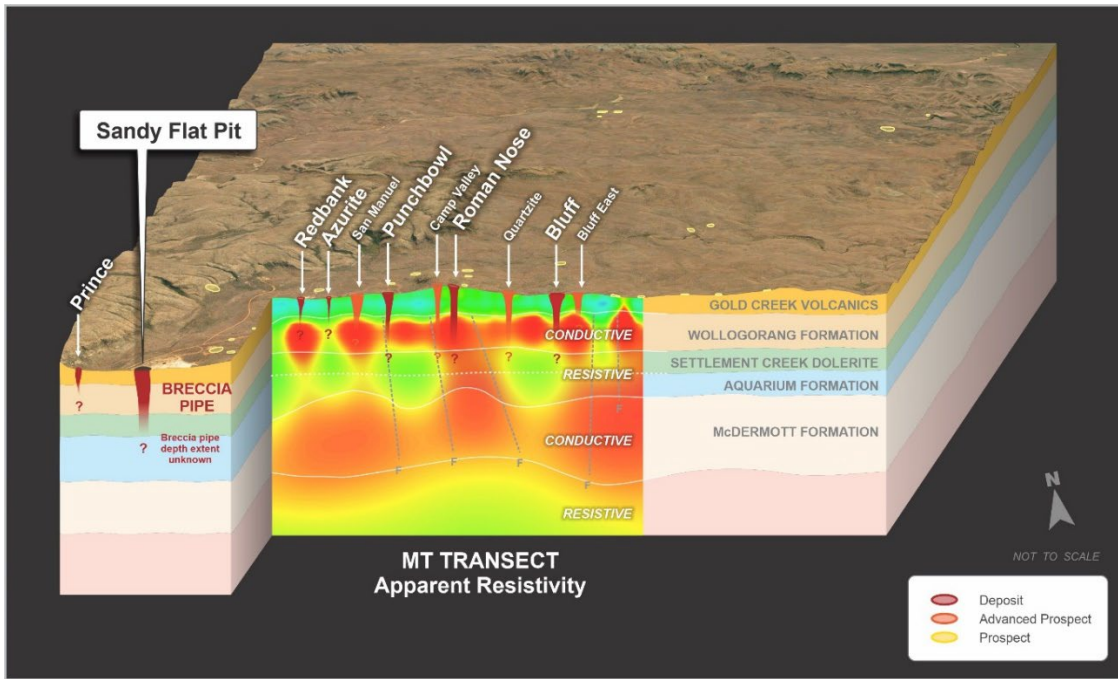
Sandy Flat Pit

Prince

Redbank

Azurite

San Manuel

Punchbowl

Camp Valley

Roman Nose

Quartzite

Bluff

Bluff East

?

BRECCIA PIPE

?

Breccia pipe depth extent unknown

? ? ? ? ? ?

CONDUCTIVE

RESISTIVE

CONDUCTIVE

RESISTIVE

F F F F F

GOLD CREEK VOLCANICS

WOLLOGORANG FORMATION

SETTLEMENT CREEK DOLERITE

AQUARIUM FORMATION

McDERMOTT FORMATION

N

NOT TO SCALE

MT TRANSECT
Apparent Resistivity

Deposit
Advanced Prospect
Prospect